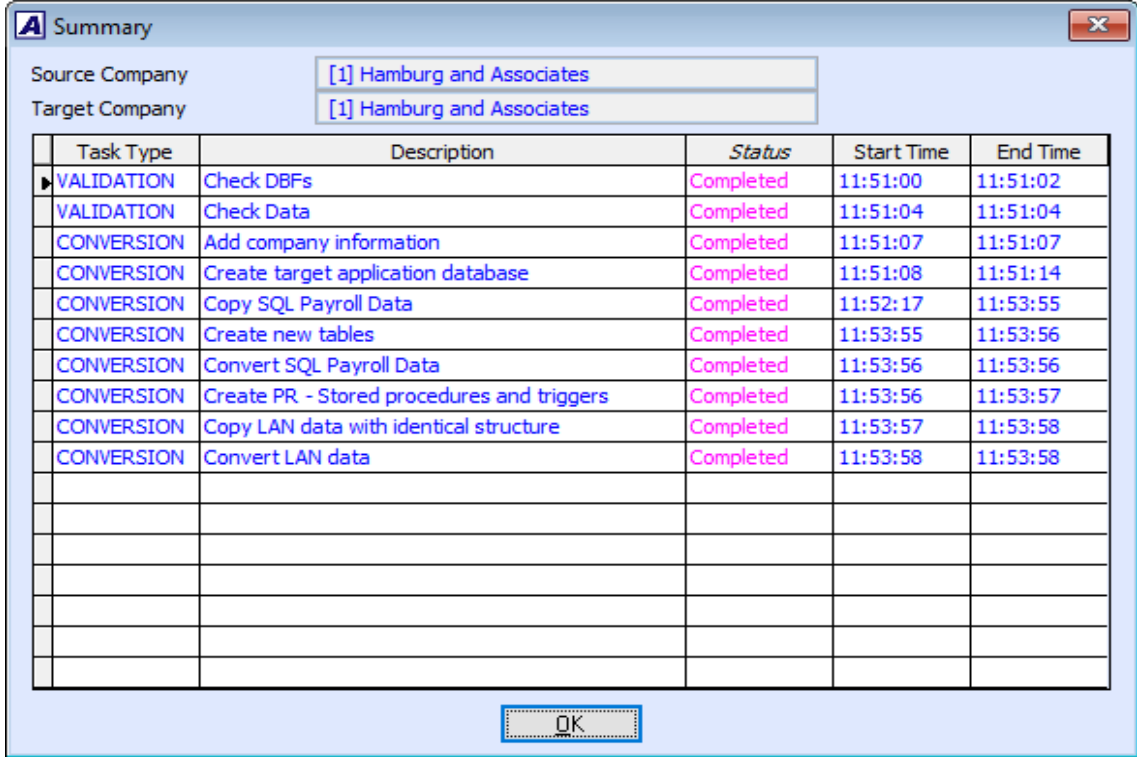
A Summary

Source Company [1] Hamburg and Associates
Target Company [1] Hamburg and Associates

| Task Type | Description | Status | Start Time | End Time |
|---|---|---|---|---|
| VALIDATION | Check DBFs | Completed | 11:51:00 | 11:51:02 |
| VALIDATION | Check Data | Completed | 11:51:04 | 11:51:04 |
| CONVERSION | Add company information | Completed | 11:51:07 | 11:51:07 |
| CONVERSION | Create target application database | Completed | 11:51:08 | 11:51:14 |
| CONVERSION | Copy SQL Payroll Data | Completed | 11:52:17 | 11:53:55 |
| CONVERSION | Create new tables | Completed | 11:53:55 | 11:53:56 |
| CONVERSION | Convert SQL Payroll Data | Completed | 11:53:56 | 11:53:56 |
| CONVERSION | Create PR - Stored procedures and triggers | Completed | 11:53:56 | 11:53:57 |
| CONVERSION | Copy LAN data with identical structure | Completed | 11:53:57 | 11:53:58 |
| CONVERSION | Convert LAN data | Completed | 11:53:58 | 11:53:58 |

OK